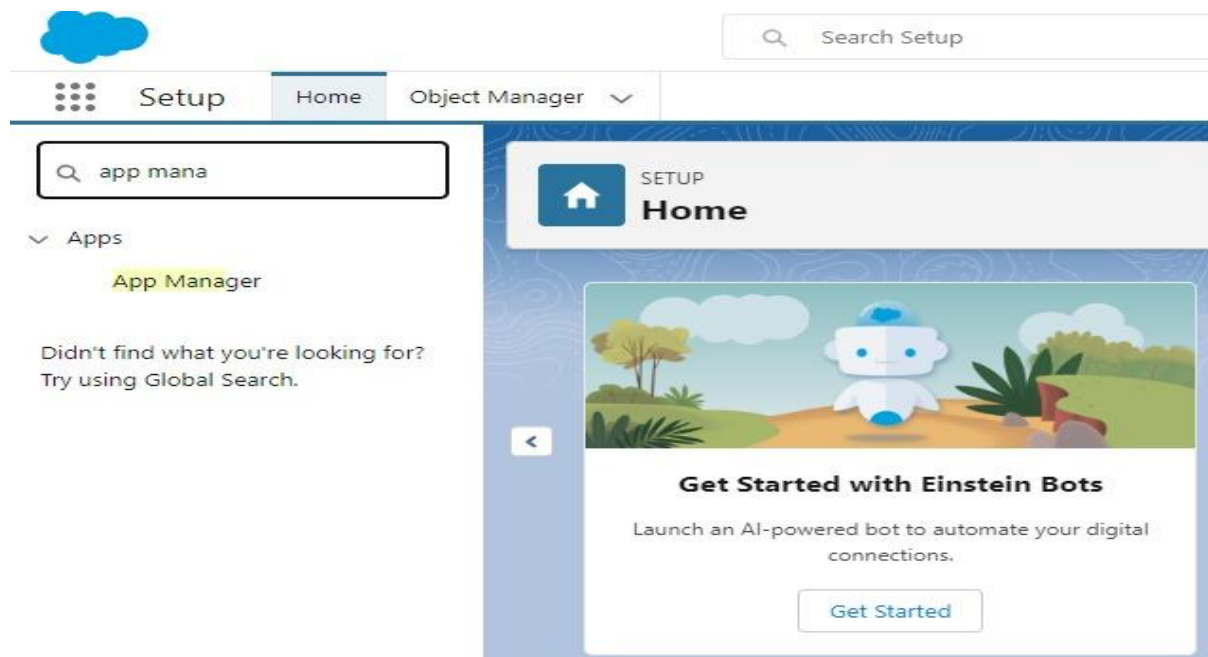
Search Setup

Setup

Home

Object Manager

app mana

Apps

App Manager

Didn't find what you're looking for? Try using Global Search.

SETUP

Home

Get Started with Einstein Bots

Launch an AI-powered bot to automate your digital connections.

Get Started